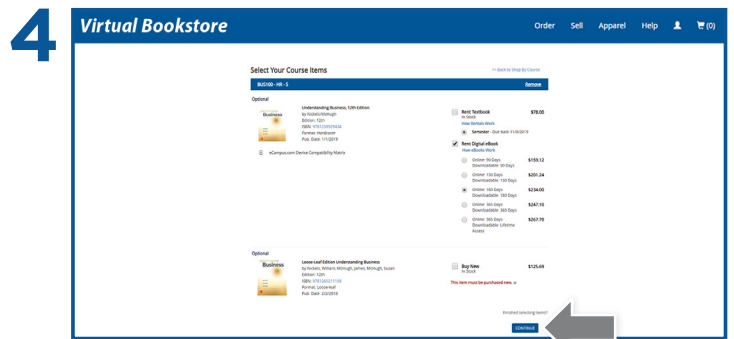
4

Virtual Bookstore

Order Sell Apparel Help (0)

Select Your Course Items

<< Back to Shop by Course

BUS100 - HR - 5

Remove

Optional

Business

Understanding Business, 12th Edition
by Nickels/Mchugh
Edition: 12th
ISBN: 9781259929434
Format: Hardcover
Pub. Date: 1/1/2019

eCampus.com Device Compatibility Matrix

Rent Textbook
In Stock
How Rentals Work
$78.00

Semester - Due back 11/6/2019

Rent Digital eBook
How eBooks Work

Online: 90 Days
Downloadable: 90 Days
$159.12

Online: 150 Days
Downloadable: 150 Days
$201.24

Online: 180 Days
Downloadable: 180 Days
$234.00

Online: 365 Days
Downloadable: 365 Days
$247.10

Online: 365 Days
Downloadable: Lifetime Access
$267.70

Optional

Business

Loose Leaf Edition Understanding Business
by Nickels, William; Mchugh, James; Mchugh, Susan
Edition: 12th
ISBN: 9781260211139
Format: Loose-leaf
Pub. Date: 2/2/2018

Buy New
In Stock
$125.69

This item must be purchased new.

Finished selecting items?

CONTINUE